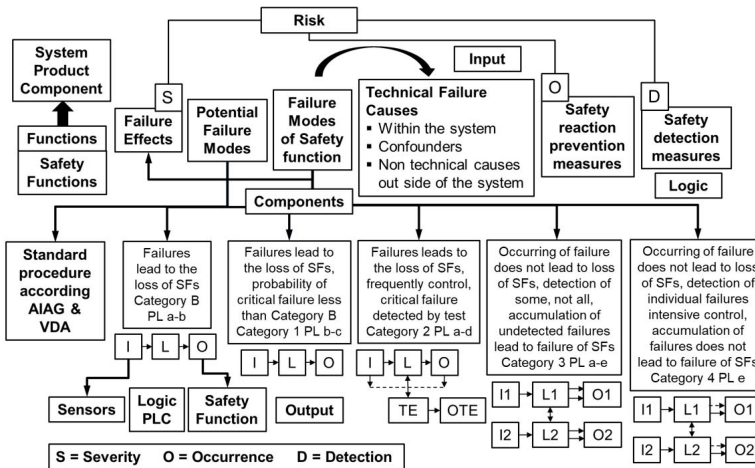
Risk

System Product Component

Functions

Safety Functions

S

Failure Effects

Potential Failure Modes

Failure Modes of Safety function

Input

Technical Failure Causes
▪ Within the system
▪ Confounders
▪ Non technical causes out side of the system

O

Safety reaction prevention measures

D

Safety detection measures

Logic

Components

Standard procedure according AIAG & VDA

Failures lead to the loss of SFs Category B PL a-b

Failures lead to the loss of SFs, probability of critical failure less than Category B Category 1 PL b-c

Failures leads to the loss of SFs, frequently control, critical failure detected by test Category 2 PL a-d

Occurring of failure does not lead to loss of SFs, detection of some, not all, accumulation of undetected failures lead to failure of SFs Category 3 PL a-e

Occurring of failure does not lead to loss of SFs, detection of individual failures intensive control, accumulation of failures does not lead to failure of SFs Category 4 PL e

I L O

I L O

I L O

TE OTE

I1 L1 O1

I2 L2 O2

I1 L1 O1

I2 L2 O2

Sensors

Logic PLC

Safety Function

Output

S = Severity O = Occurrence D = Detection